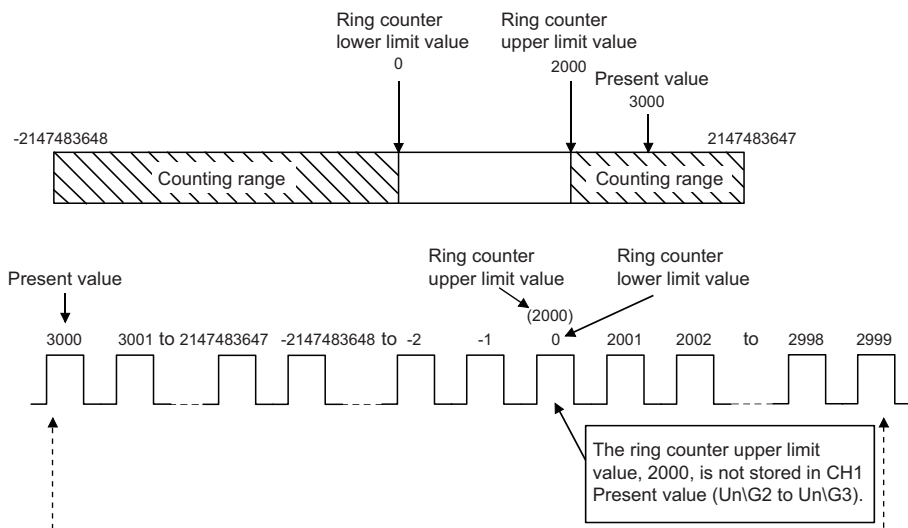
Ring counter lower limit value
0

Ring counter upper limit value
2000

Present value
3000

-2147483648

2147483647

Counting range

Counting range

Ring counter upper limit value

Ring counter lower limit value

Present value

(2000)

3000 3001 to 2147483647 -2147483648 to -2 -1 0 2001 2002 to 2998 2999

The ring counter upper limit value, 2000, is not stored in CH1 Present value (Un\G2 to Un\G3).